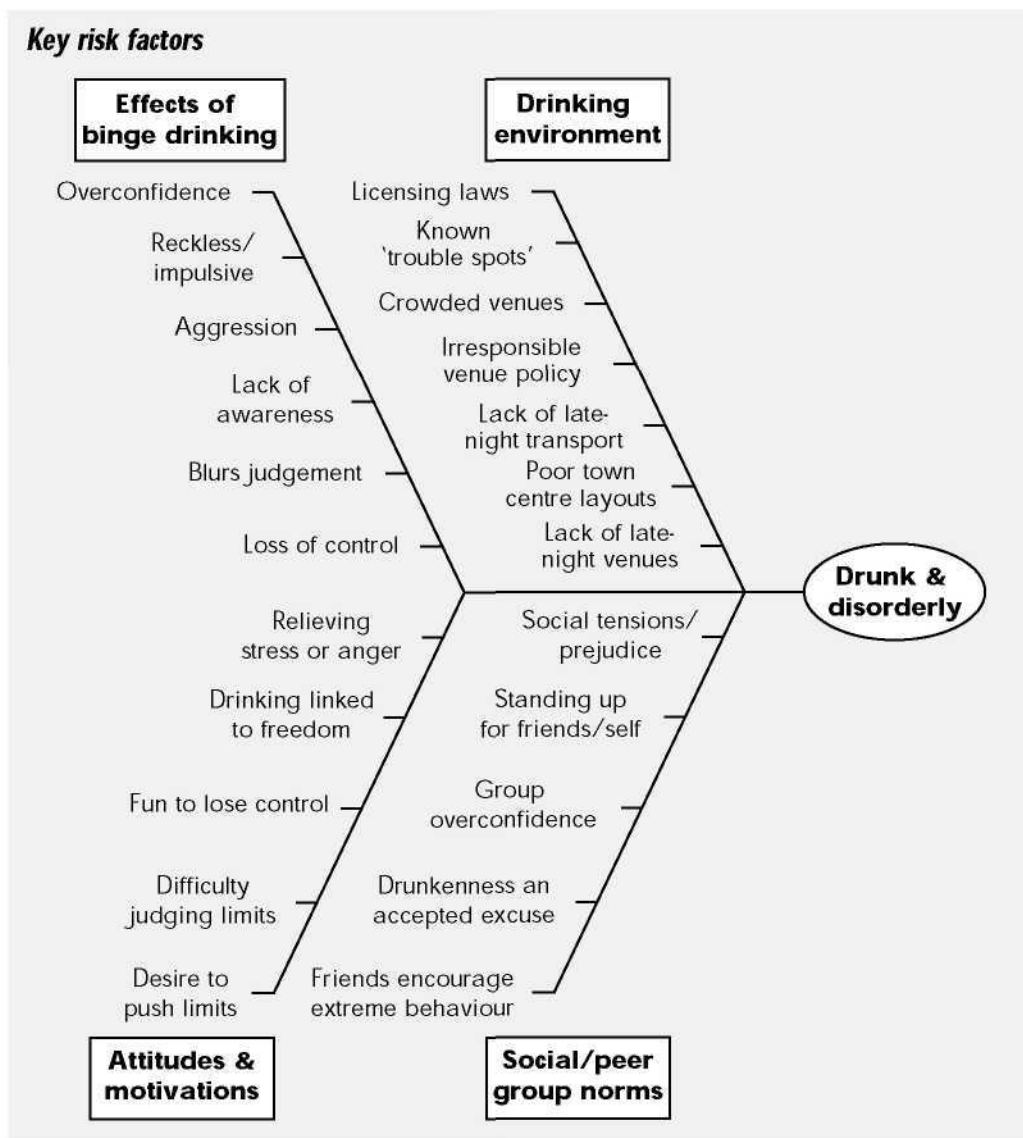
Key risk factors

Effects of binge drinking

Overconfidence

Reckless/ impulsive

Aggression

Lack of awareness

Blurs judgement

Loss of control

Drinking environment

Licensing laws

Known 'trouble spots'

Crowded venues

Irresponsible venue policy

Lack of late-night transport

Poor town centre layouts

Lack of late-night venues

Drunk & disorderly

Relieving stress or anger

Drinking linked to freedom

Fun to lose control

Difficulty judging limits

Desire to push limits

Attitudes & motivations

Social tensions/ prejudice

Standing up for friends/self

Group overconfidence

Drunkenness an accepted excuse

Friends encourage extreme behaviour

Social/peer group norms